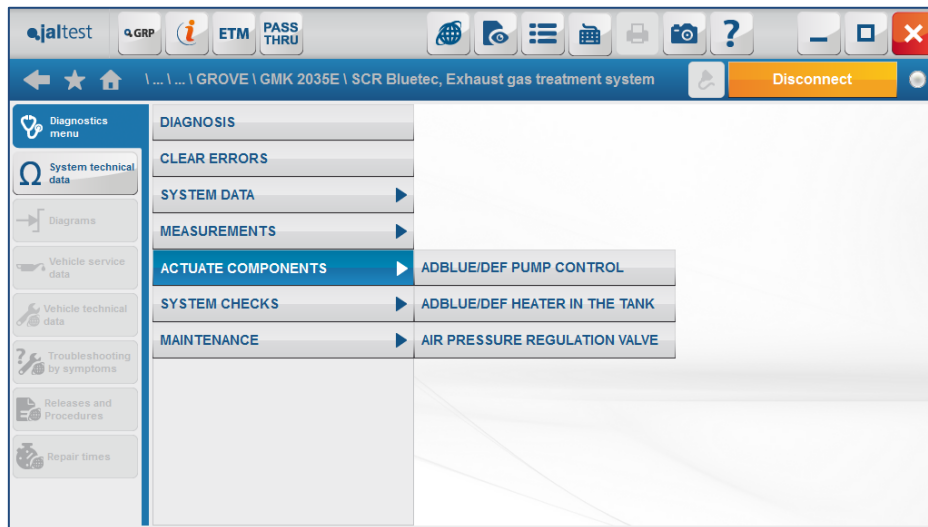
jaltest
GRP
ETM
PASS THRU

\ ... \ ... \ GROVE \ GMK 2035E \ SCR Bluetec, Exhaust gas treatment system
Disconnect

Diagnostics menu
System technical data
Diagrams
Vehicle service data
Vehicle technical data
Troubleshooting by symptoms
Releases and Procedures
Repair times

DIAGNOSIS
CLEAR ERRORS
SYSTEM DATA
MEASUREMENTS
ACTUATE COMPONENTS
SYSTEM CHECKS
MAINTENANCE

ADBLUE/DEF PUMP CONTROL
ADBLUE/DEF HEATER IN THE TANK
AIR PRESSURE REGULATION VALVE